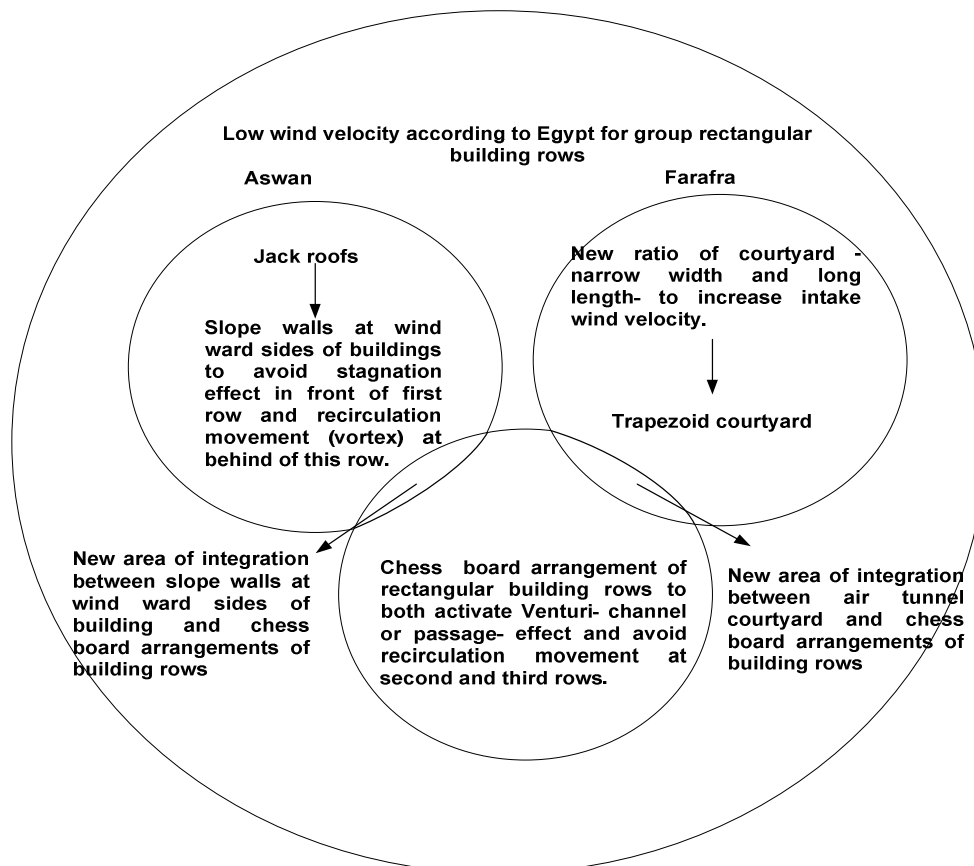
Low wind velocity according to Egypt for group rectangular building rows

Aswan

Farafra

Jack roofs

Slope walls at wind ward sides of buildings to avoid stagnation effect in front of first row and recirculation movement (vortex) at behind of this row.

New ratio of courtyard - narrow width and long length- to increase intake wind velocity.

Trapezoid courtyard

New area of integration between slope walls at wind ward sides of building and chess board arrangements of building rows

Chess board arrangement of rectangular building rows to both activate Venturi- channel or passage- effect and avoid recirculation movement at second and third rows.

New area of integration between air tunnel courtyard and chess board arrangements of building rows